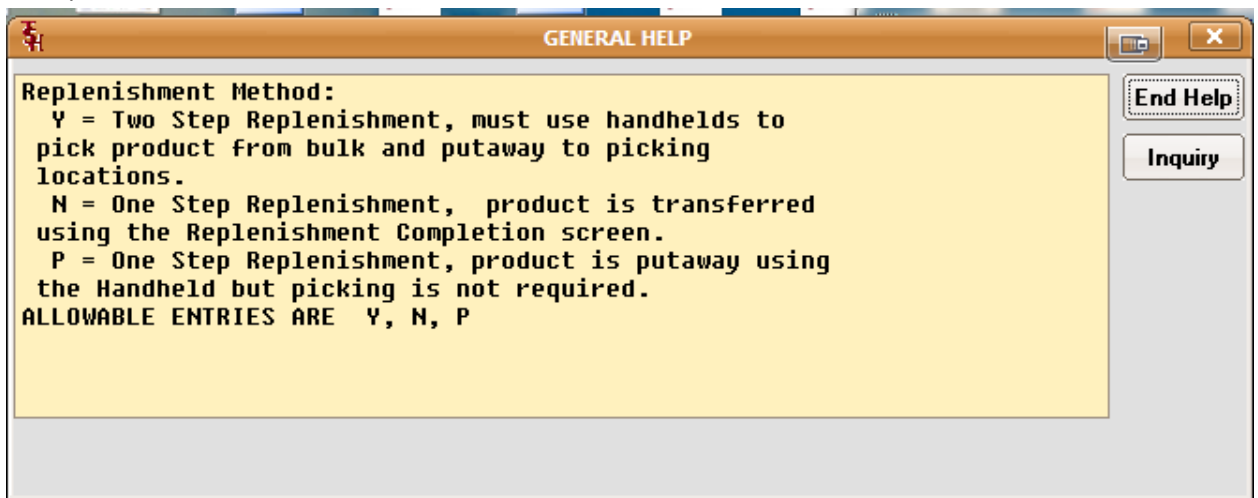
GENERAL HELP

Replenishment Method:
Y = Two Step Replenishment, must use handhelds to pick product from bulk and putaway to picking locations.
N = One Step Replenishment, product is transferred using the Replenishment Completion screen.
P = One Step Replenishment, product is putaway using the Handheld but picking is not required.
ALLOWABLE ENTRIES ARE Y, N, P

End Help
Inquiry